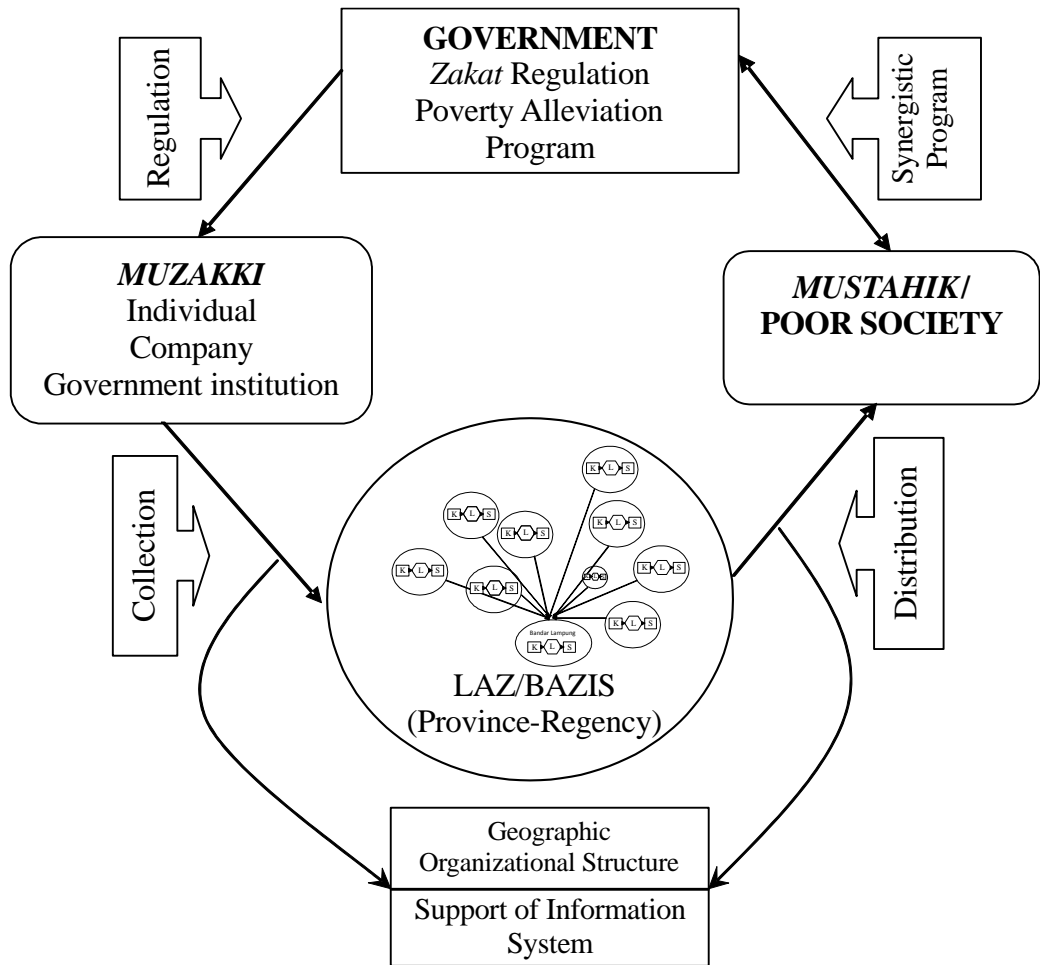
GOVERNMENT
*Zakat* Regulation
Poverty Alleviation Program

Regulation

Synergistic Program

*MUZAKKI*
Individual
Company
Government institution

*MUSTAHIK*/
POOR SOCIETY

Collection

Distribution

K L S
K L S
K L S
K L S
K L S
K L S
K L S
K L S
K L S
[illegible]
Bandar Lampung
K L S

LAZ/BAZIS
(Province-Regency)

Geographic
Organizational Structure

Support of Information System